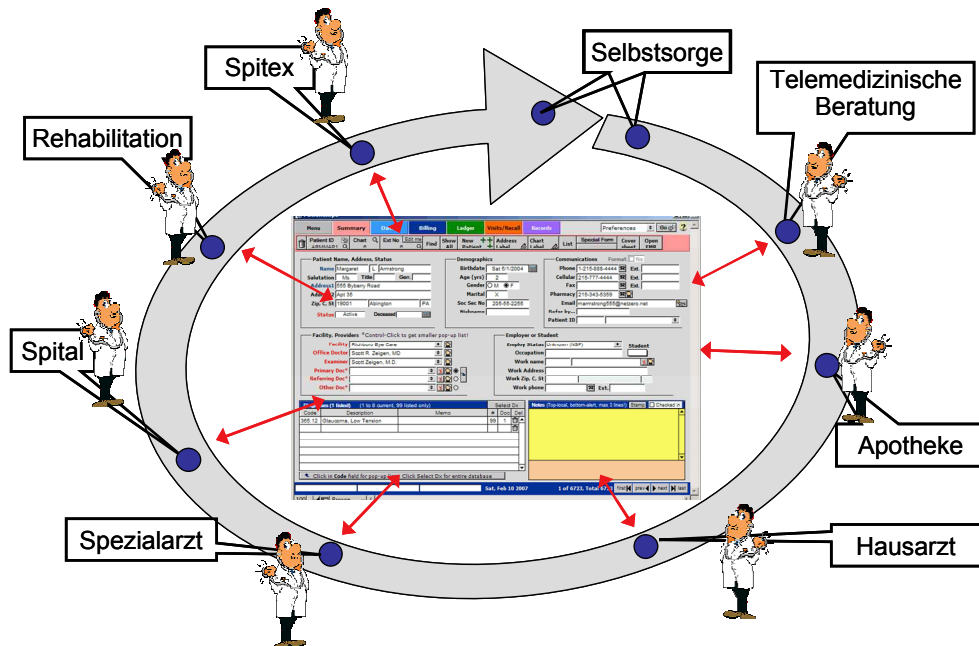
Selbstsorge

Spitex

Telemedizinische Beratung

Rehabilitation

Spital

Apotheke

Spezialarzt

Hausarzt

Menu | Summary | Demo | Billing | Ledger | Visits/Recall | Records | Preferences | Go

Patient ID | Chart | Ext No | Edit no | Find | Show all | New Patient | Address Label | Chart Label | List | Special Form | Cover sheet | Open new

Patient Name, Address, Status
Name Margaret L Armstrong
Salutation Ms Title Gen.
Address1 555 Byberry Road
Address2 Apt 35
Zip, C, St 19001 Abington PA
Status Active Deceased

Demographics
Birthdate Sat 5/1/2004
Age (yrs) 2
Gender M F
Marital X
Soc Sec No 206-55-2256
Nickname

Communications Format No
Phone 1-215-888-4444 Ext.
Cellular 215-777-4444 Ext.
Fax Ext.
Pharmacy 215-343-5959
Email marnalong555@netzero.net
Refer by
Patient ID

Facility, Providers *Control-Click to get smaller pop-up list!
Facility Riverbend Eye Care
Office Doctor Scott R. Zeigen, MD
Examiner Scott Zeigen, M.D.
Primary Doc*
Referring Doc*
Other Doc*

Employer or Student
Employ Status Unknown (NSF) Student
Occupation
Work name
Work Address
Work Zip, C, St
Work phone Ext.

Problems (1 listed) (1 to 8 current, 99 listed only) Select Dx
Code | Description | Memo | # | Doc | Del
365.12 | Glaucoma, Low Tension | | 99 | 1

Notes (Top-local, bottom-alert, max 3 lines!) Stamp Checked in

Click in Code field for pop-up list Click Select Dx for entire database

Sat, Feb 10 2007 | 1 of 6723, Total 67 | first | prev | next | last